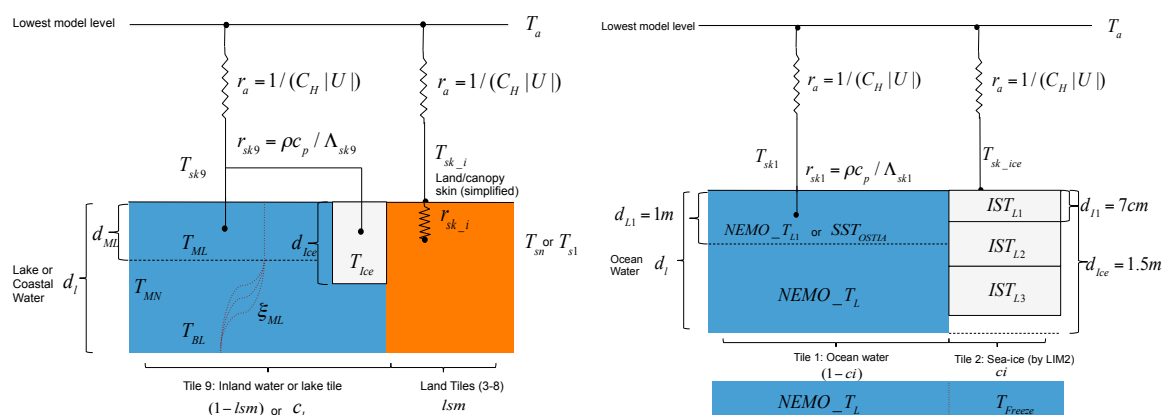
Lowest model level

$T_a$

$r_a = 1/(C_H |U|)$

$r_a = 1/(C_H |U|)$

$r_{sk9} = \rho c_p / \Lambda_{sk9}$

$T_{sk9}$

$T_{sk\_i}$

Land/canopy skin (simplified)

$d_{ML}$

$T_{ML}$

$d_{Ice}$

$T_{Ice}$

$r_{sk\_i}$

$T_{sn}$ or $T_{s1}$

Lake or Coastal Water

$d_l$

$T_{MN}$

$\xi_{ML}$

$T_{BL}$

Tile 9: Inland water or lake tile

$(1-lsm)$ or $c_l$

Land Tiles (3-8)

$lsm$

Lowest model level

$T_a$

$r_a = 1/(C_H |U|)$

$r_a = 1/(C_H |U|)$

$T_{sk1}$

$r_{sk1} = \rho c_p / \Lambda_{sk1}$

$T_{sk\_ice}$

$d_{L1} = 1m$

$NEMO\_T_{L1}$ or $SST_{OSTIA}$

$IST_{L1}$

$d_{I1} = 7cm$

$IST_{L2}$

Ocean Water

$d_l$

$d_{Ice} = 1.5m$

$NEMO\_T_L$

$IST_{L3}$

Tile 1: Ocean water

$(1-ci)$

Tile 2: Sea-ice (by LIM2)

$ci$

$NEMO\_T_L$

$T_{Freeze}$